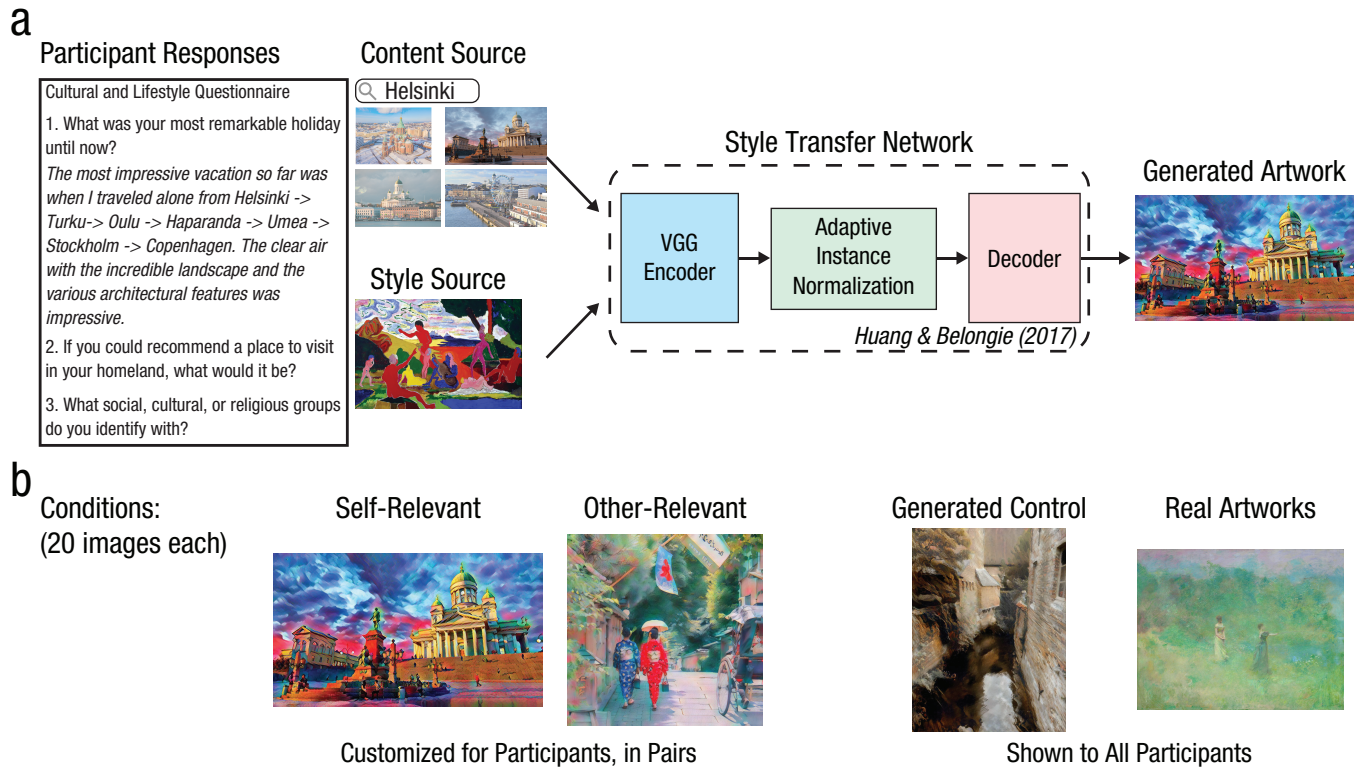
a

Participant Responses

Cultural and Lifestyle Questionnaire

1. What was your most remarkable holiday until now?

*The most impressive vacation so far was when I traveled alone from Helsinki -> Turku-> Oulu -> Haparanda -> Umea -> Stockholm -> Copenhagen. The clear air with the incredible landscape and the various architectural features was impressive.*

2. If you could recommend a place to visit in your homeland, what would it be?

3. What social, cultural, or religious groups do you identify with?

Content Source

Helsinki

Style Source

Style Transfer Network

VGG Encoder

Adaptive Instance Normalization

Decoder

*Huang & Belongie (2017)*

Generated Artwork

b

Conditions: (20 images each)

Self-Relevant

Other-Relevant

Customized for Participants, in Pairs

Generated Control

Real Artworks

Shown to All Participants